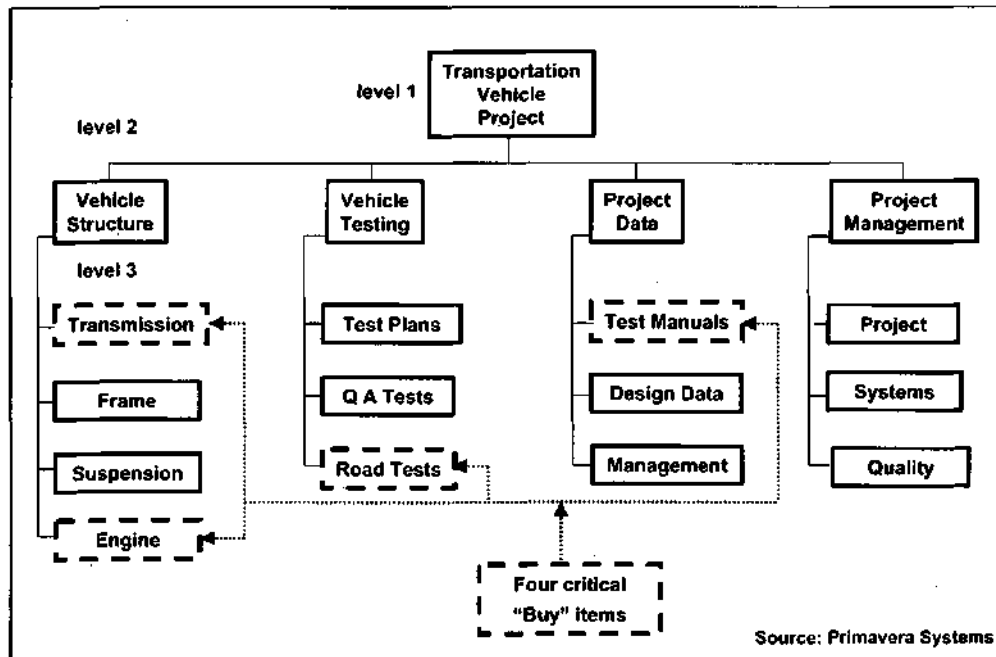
level 1

Transportation Vehicle Project

level 2

Vehicle Structure

level 3

Transmission

Frame

Suspension

Engine

Vehicle Testing

Test Plans

Q A Tests

Road Tests

Project Data

Test Manuals

Design Data

Management

Project Management

Project

Systems

Quality

Four critical "Buy" items

Source: Primavera Systems